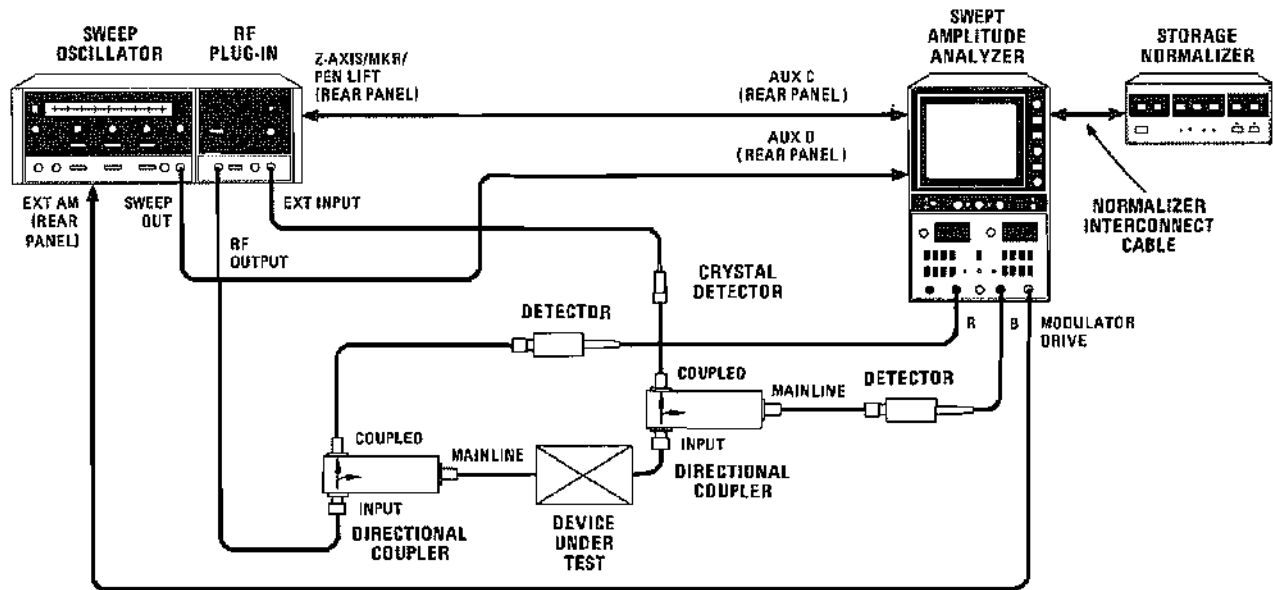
SWEEP OSCILLATOR

RF PLUG-IN

Z-AXIS/MKR/ PEN LIFT (REAR PANEL)

AUX C (REAR PANEL)

SWEPT AMPLITUDE ANALYZER

STORAGE NORMALIZER

AUX D (REAR PANEL)

EXT AM (REAR PANEL)

SWEEP OUT

EXT INPUT

RF OUTPUT

NORMALIZER INTERCONNECT CABLE

CRYSTAL DETECTOR

DETECTOR

R

B

MODULATOR DRIVE

COUPLED

MAINLINE

DETECTOR

INPUT

DIRECTIONAL COUPLER

COUPLED

MAINLINE

INPUT

DIRECTIONAL COUPLER

DEVICE UNDER TEST